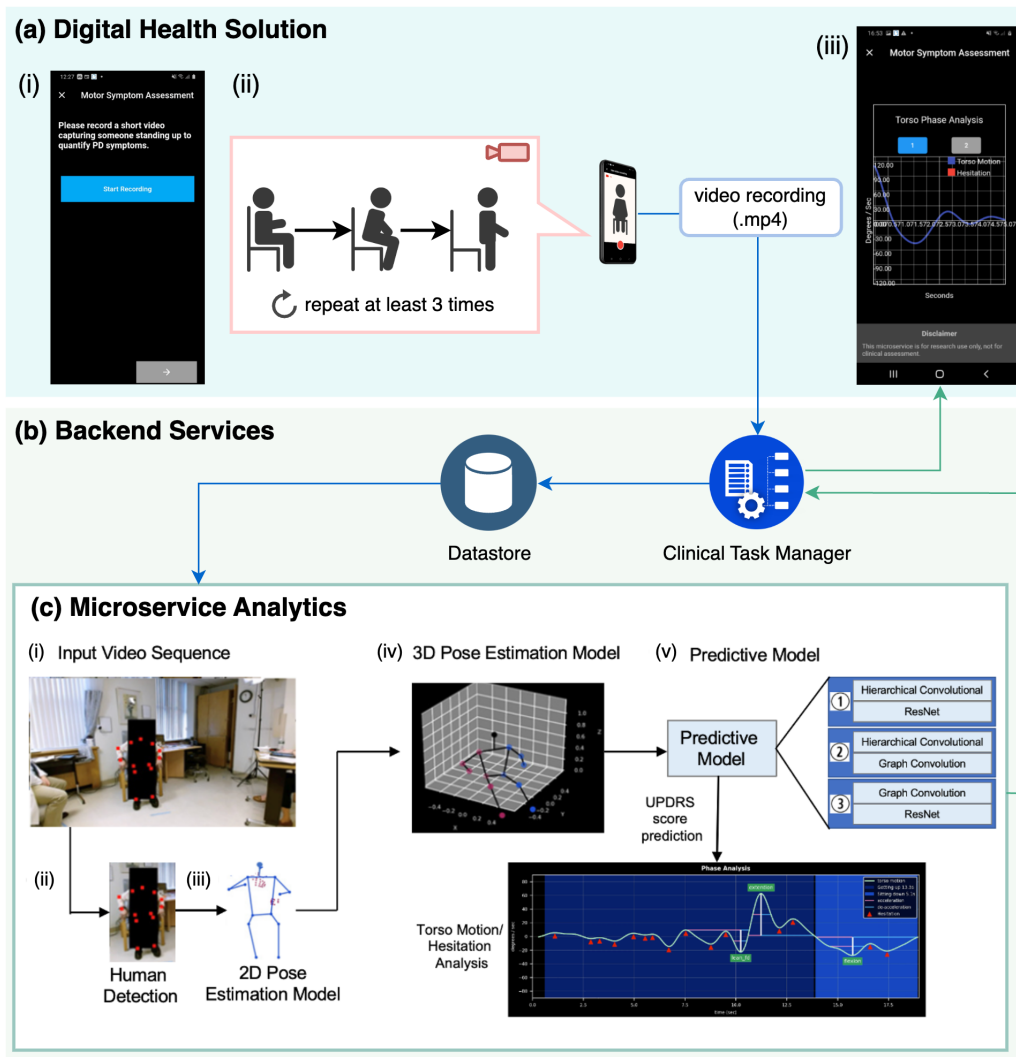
(a) Digital Health Solution

(i)

12:27

Motor Symptom Assessment

Please record a short video capturing someone standing up to quantify PD symptoms.

Start Recording

(ii)

repeat at least 3 times

video recording (.mp4)

(iii)

16:53

Motor Symptom Assessment

Torso Phase Analysis

1 2

Torso Motion
Hesitation

120.00
90.00
60.00
30.00
0.00
-30.00
-60.00
-90.00
-120.00

Degrees / Sec

Seconds

Disclaimer

This microservice is for research use only, not for clinical assessment.

(b) Backend Services

Datastore

Clinical Task Manager

(c) Microservice Analytics

(i) Input Video Sequence

(ii)

Human Detection

(iii)

2D Pose Estimation Model

(iv) 3D Pose Estimation Model

(v) Predictive Model

Predictive Model

UPDRS score prediction

① Hierarchical Convolutional
ResNet

② Hierarchical Convolutional
Graph Convolution

③ Graph Convolution
ResNet

Torso Motion/ Hesitation Analysis

Phase Analysis

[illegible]